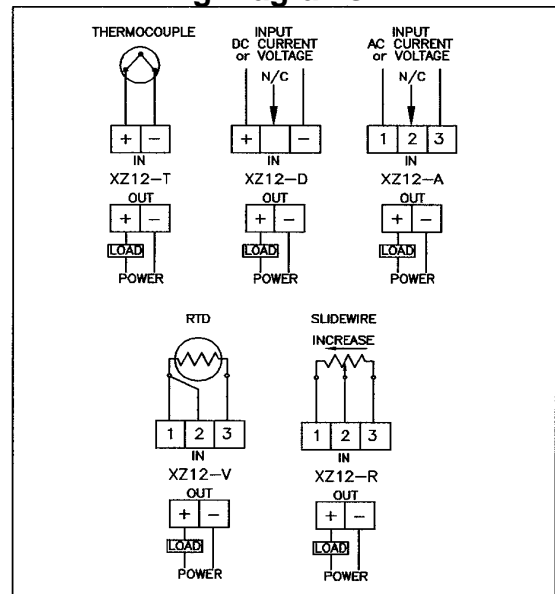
THERMOCOUPLE

+ −
IN
XZ12−T
OUT
+ −
LOAD
POWER

INPUT
DC CURRENT
or VOLTAGE
N/C
+ −
IN
XZ12−D
OUT
+ −
LOAD
POWER

INPUT
AC CURRENT
or VOLTAGE
N/C
1 2 3
IN
XZ12−A
OUT
+ −
LOAD
POWER

RTD
1 2 3
IN
XZ12−V
OUT
+ −
LOAD
POWER

SLIDEWIRE
INCREASE
1 2 3
IN
XZ12−R
OUT
+ −
LOAD
POWER